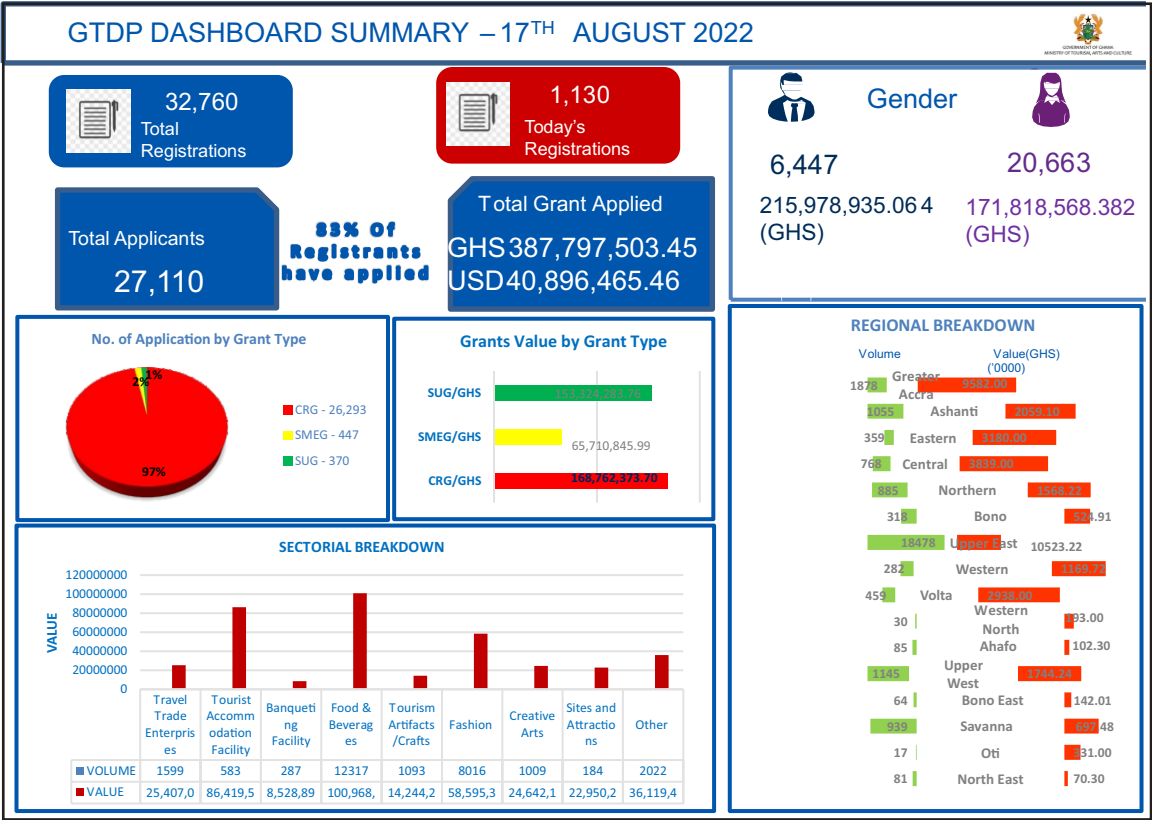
GTDP DASHBOARD SUMMARY – 17$^{TH}$ AUGUST 2022

GOVERNMENT OF GHANA
MINISTRY OF TOURISM, ARTS AND CULTURE

32,760
Total Registrations

1,130
Today's Registrations

Gender

6,447
215,978,935.064 (GHS)

20,663
171,818,568.382 (GHS)

Total Applicants
27,110

83% Of Registrants have applied

Total Grant Applied
GHS387,797,503.45
USD40,896,465.46

No. of Application by Grant Type

1%
2%
97%

CRG - 26,293
SMEG - 447
SUG - 370

Grants Value by Grant Type

SUG/GHS 153,324,283.76
SMEG/GHS 65,710,845.99
CRG/GHS 168,762,373.70

REGIONAL BREAKDOWN

Volume
Value(GHS) ('0000)

| Volume | Region | Value |
|---|---|---|
| 1878 | Greater Accra | 9582.00 |
| 1055 | Ashanti | 2059.10 |
| 359 | Eastern | 3180.00 |
| 768 | Central | 3839.00 |
| 885 | Northern | 1568.22 |
| 318 | Bono | 524.91 |
| 18478 | Upper East | 10523.22 |
| 282 | Western | 1169.72 |
| 459 | Volta | 2938.00 |
| 30 | Western North | 193.00 |
| 85 | Ahafo | 102.30 |
| 1145 | Upper West | 1744.24 |
| 64 | Bono East | 142.01 |
| 939 | Savanna | 697.48 |
| 17 | Oti | 331.00 |
| 81 | North East | 70.30 |

SECTORIAL BREAKDOWN

VALUE
120000000
100000000
80000000
60000000
40000000
20000000
0

| | Travel Trade Enterprises | Tourist Accommodation Facility | Banqueting Facility | Food & Beverages | Tourism Artifacts /Crafts | Fashion | Creative Arts | Sites and Attractions | Other |
|---|---|---|---|---|---|---|---|---|---|
| VOLUME | 1599 | 583 | 287 | 12317 | 1093 | 8016 | 1009 | 184 | 2022 |
| VALUE | 25,407,0 | 86,419,5 | 8,528,89 | 100,968, | 14,244,2 | 58,595,3 | 24,642,1 | 22,950,2 | 36,119,4 |